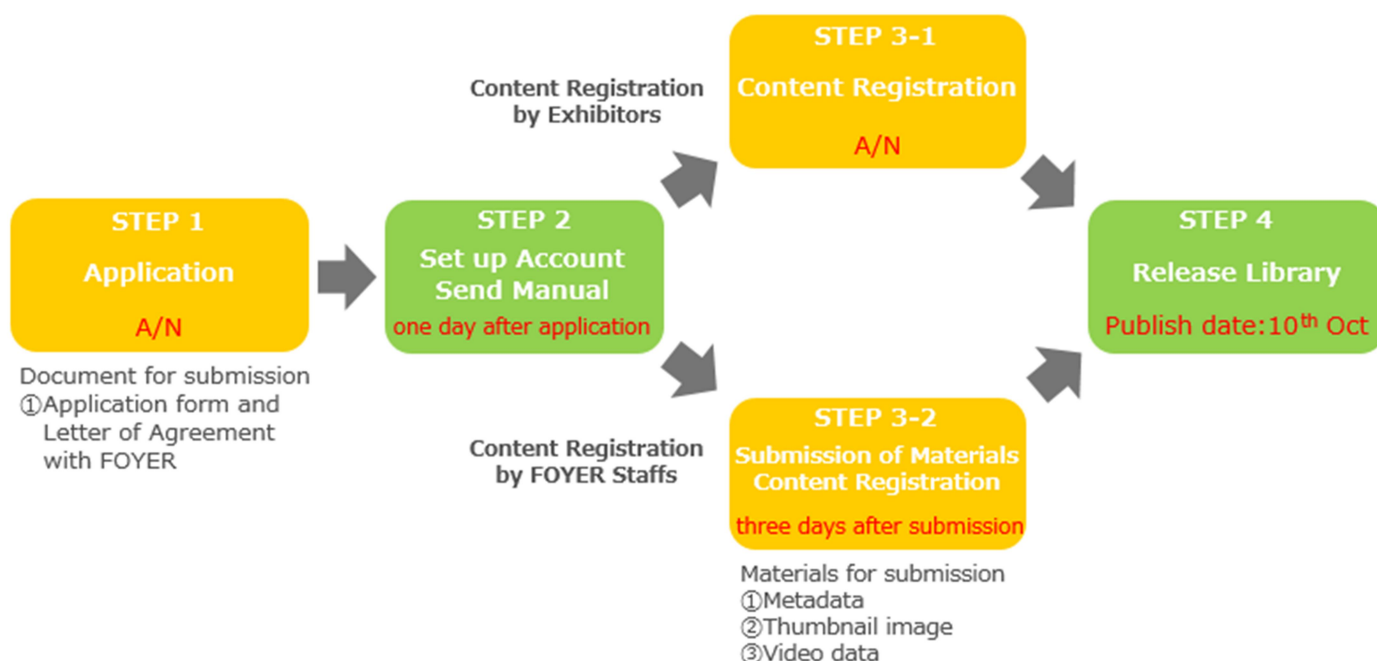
STEP 1
Application
A/N

Document for submission
①Application form and Letter of Agreement with FOYER

STEP 2
Set up Account
Send Manual
one day after application

Content Registration by Exhibitors

STEP 3-1
Content Registration
A/N

Content Registration by FOYER Staffs

STEP 3-2
Submission of Materials
Content Registration
three days after submission

Materials for submission
①Metadata
②Thumbnail image
③Video data

STEP 4
Release Library
Publish date:$10^{th}$ Oct